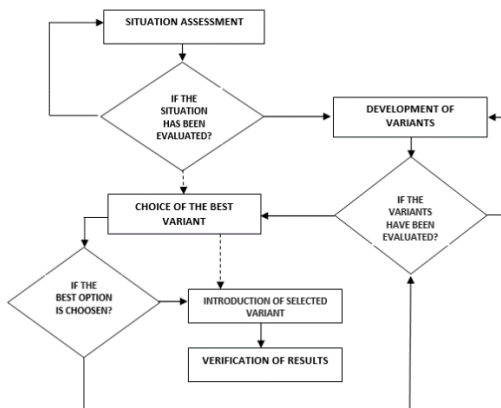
SITUATION ASSESSMENT

IF THE SITUATION HAS BEEN EVALUATED?

DEVELOPMENT OF VARIANTS

CHOICE OF THE BEST VARIANT

IF THE VARIANTS HAVE BEEN EVALUATED?

IF THE BEST OPTION IS CHOOSEN?

INTRODUCTION OF SELECTED VARIANT

VERIFICATION OF RESULTS